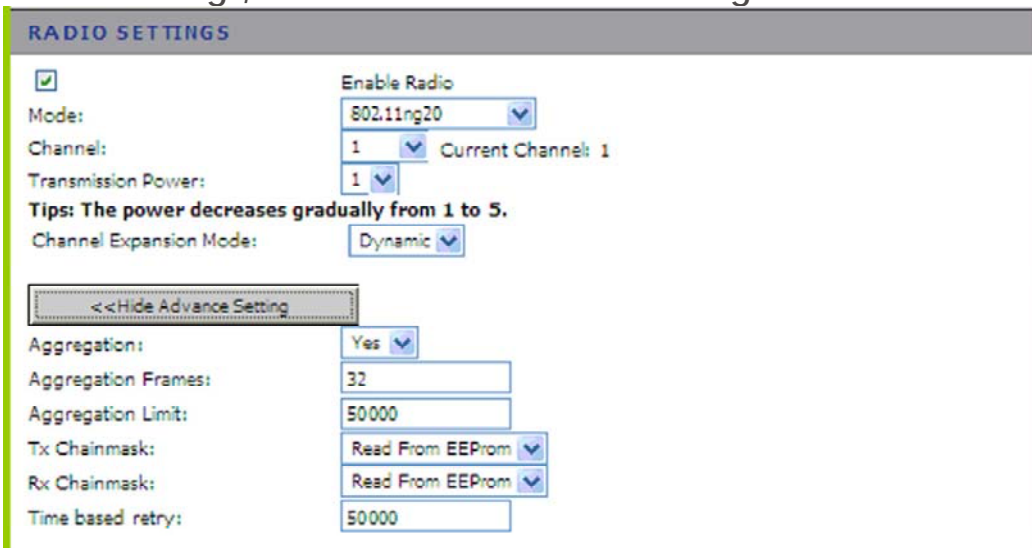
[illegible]

RADIO SETTINGS

Enable Radio

Mode: 802.11ng20

Channel: 1 Current Channel: 1

Transmission Power: 1

Tips: The power decreases gradually from 1 to 5.

Channel Expansion Mode: Dynamic

<<Hide Advance Setting

Aggregation: Yes

Aggregation Frames: 32

Aggregation Limit: 50000

Tx Chainmask: Read From EEProm

Rx Chainmask: Read From EEProm

Time based retry: 50000